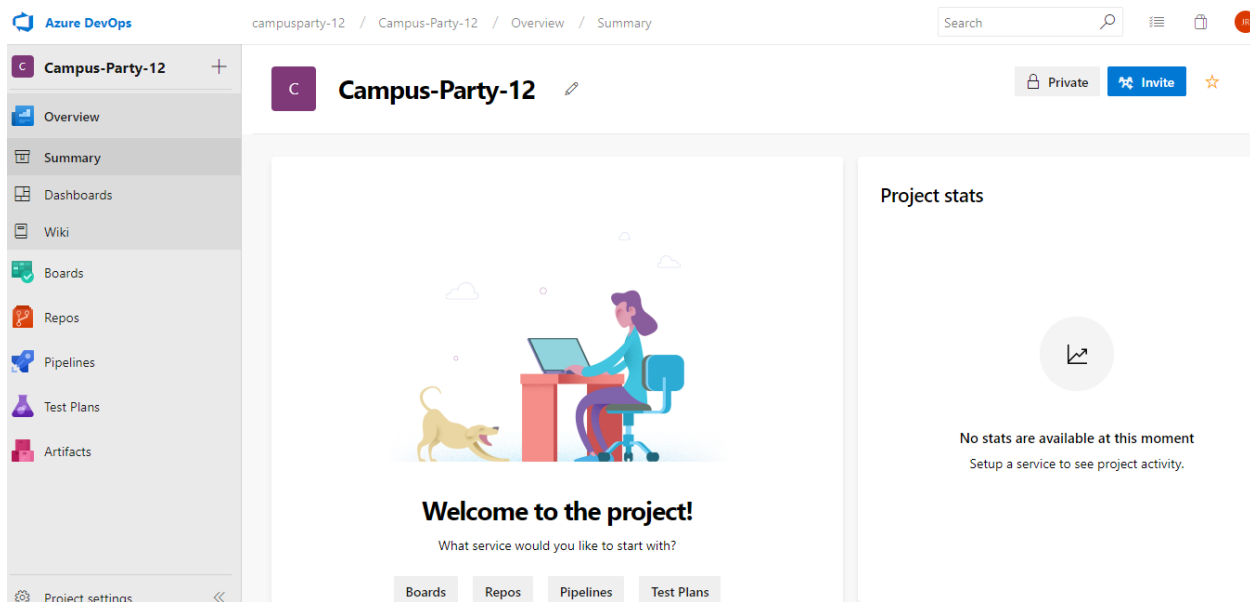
Azure DevOps campusparty-12 / Campus-Party-12 / Overview / Summary

Search

JR

C Campus-Party-12 +

Overview

Summary

Dashboards

Wiki

Boards

Repos

Pipelines

Test Plans

Artifacts

Project settings

C Campus-Party-12

Private Invite

Welcome to the project!

What service would you like to start with?

Boards Repos Pipelines Test Plans

Project stats

No stats are available at this moment

Setup a service to see project activity.